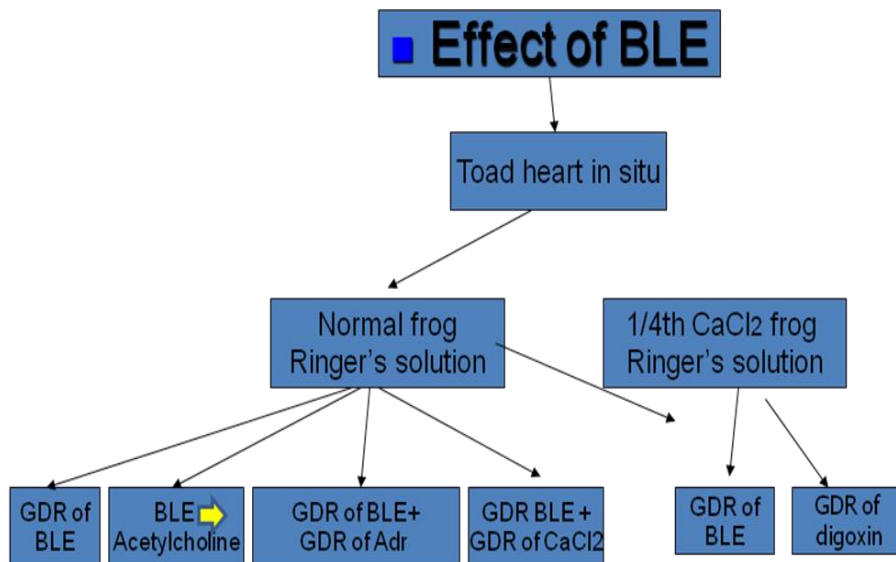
Effect of BLE

Toad heart in situ

Normal frog Ringer's solution

1/4th $CaCl_2$ frog Ringer's solution

GDR of BLE

BLE Acetylcholine

GDR of BLE+ GDR of Adr

GDR BLE + GDR of $CaCl_2$

GDR of BLE

GDR of digoxin